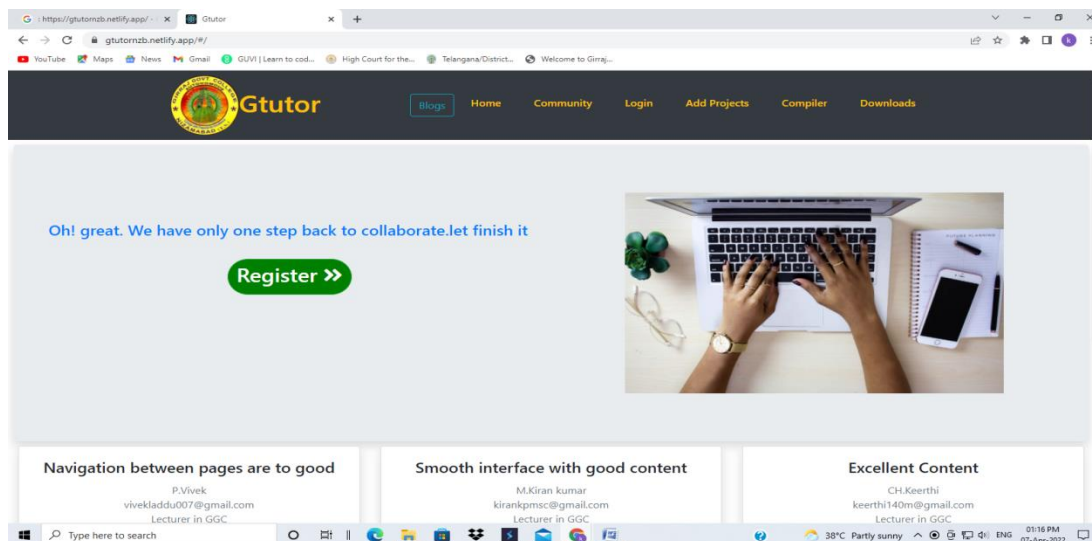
https://gtutornzb.netlify.app/ ×
Gtutor ×
+

gtutornzb.netlify.app/#/

YouTube Maps News Gmail GUVI | Learn to cod... High Court for the... Telangana/District... Welcome to Girraj...

Gtutor

Blogs Home Community Login Add Projects Compiler Downloads

Oh! great. We have only one step back to collaborate.let finish it

Register »

FUTURE PLANNING

Navigation between pages are to good
P.Vivek
vivekladdu007@gmail.com
Lecturer in GGC

Smooth interface with good content
M.Kiran kumar
kirankpmsc@gmail.com
Lecturer in GGC

Excellent Content
CH.Keerthi
keerthi140m@gmail.com
Lecturer in GGC

Type here to search

38°C Partly sunny ENG 01:16 PM 07-Apr-2022